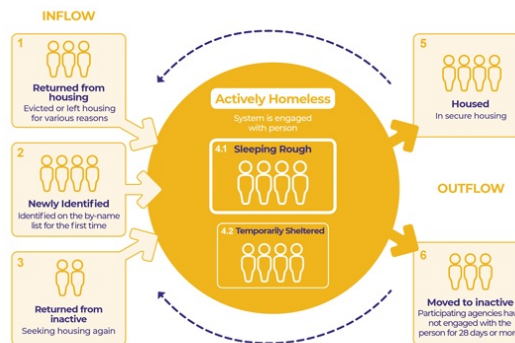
INFLOW

1
Returned from housing
Evicted or left housing for various reasons

2
Newly Identified
Identified on the by-name list for the first time

3
Returned from inactive
Seeking housing again

Actively Homeless
System is engaged with person

4.1 Sleeping Rough

4.2 Temporarily Sheltered

5
Housed
In secure housing

OUTFLOW

6
Moved to inactive
Participating agencies ha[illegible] not engaged with the person for 28 days or mor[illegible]